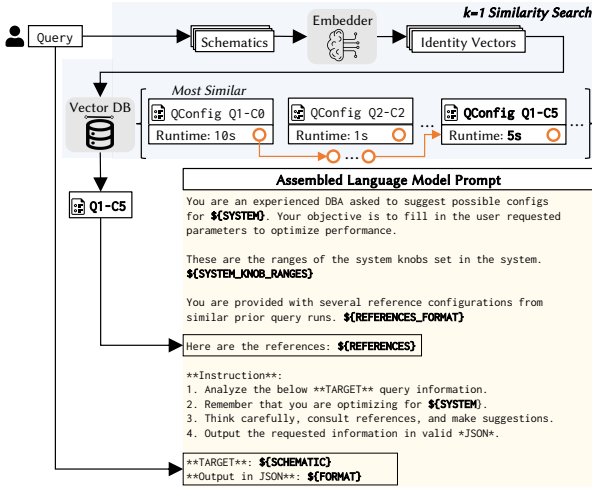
k=1 Similarity Search

Query

Embedder

Schematics

Identity Vectors

Vector DB

Most Similar

QConfig Q1-C0

Runtime: 10s

QConfig Q2-C2

Runtime: 1s

...

QConfig Q1-C5

Runtime: 5s

...

...

Q1-C5

Assembled Language Model Prompt

You are an experienced DBA asked to suggest possible configs for ${SYSTEM}. Your objective is to fill in the user requested parameters to optimize performance.

These are the ranges of the system knobs set in the system. ${SYSTEM_KNOB_RANGES}

You are provided with several reference configurations from similar prior query runs. ${REFERENCES_FORMAT}

Here are the references: ${REFERENCES}

**Instruction**:
1. Analyze the below **TARGET** query information.
2. Remember that you are optimizing for ${SYSTEM}.
3. Think carefully, consult references, and make suggestions.
4. Output the requested information in valid *JSON*.

**TARGET**: ${SCHEMATIC}
**Output in JSON**: ${FORMAT}